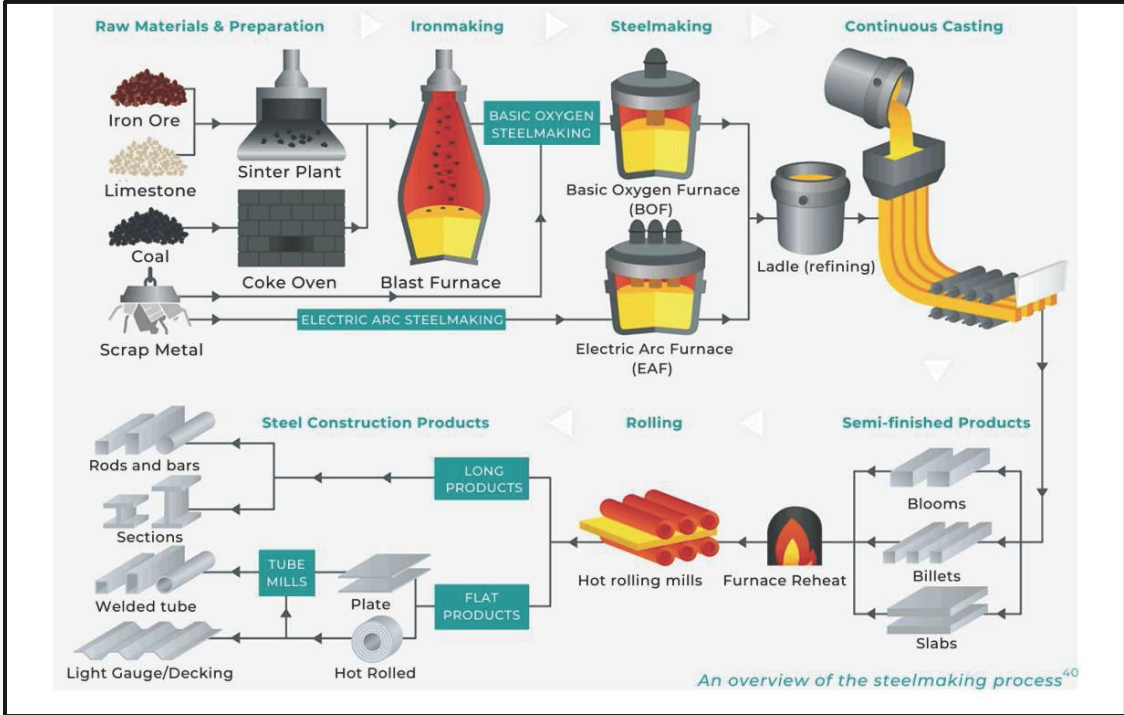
Raw Materials & Preparation

Ironmaking

Steelmaking

Continuous Casting

Iron Ore

Limestone

Coal

Scrap Metal

Sinter Plant

Coke Oven

Blast Furnace

BASIC OXYGEN STEELMAKING

Basic Oxygen Furnace (BOF)

ELECTRIC ARC STEELMAKING

Electric Arc Furnace (EAF)

Ladle (refining)

Steel Construction Products

Rolling

Semi-finished Products

Rods and bars

Sections

Welded tube

Light Gauge/Decking

TUBE MILLS

Plate

Hot Rolled

LONG PRODUCTS

FLAT PRODUCTS

Hot rolling mills

Furnace Reheat

Blooms

Billets

Slabs

An overview of the steelmaking process$^{40}$